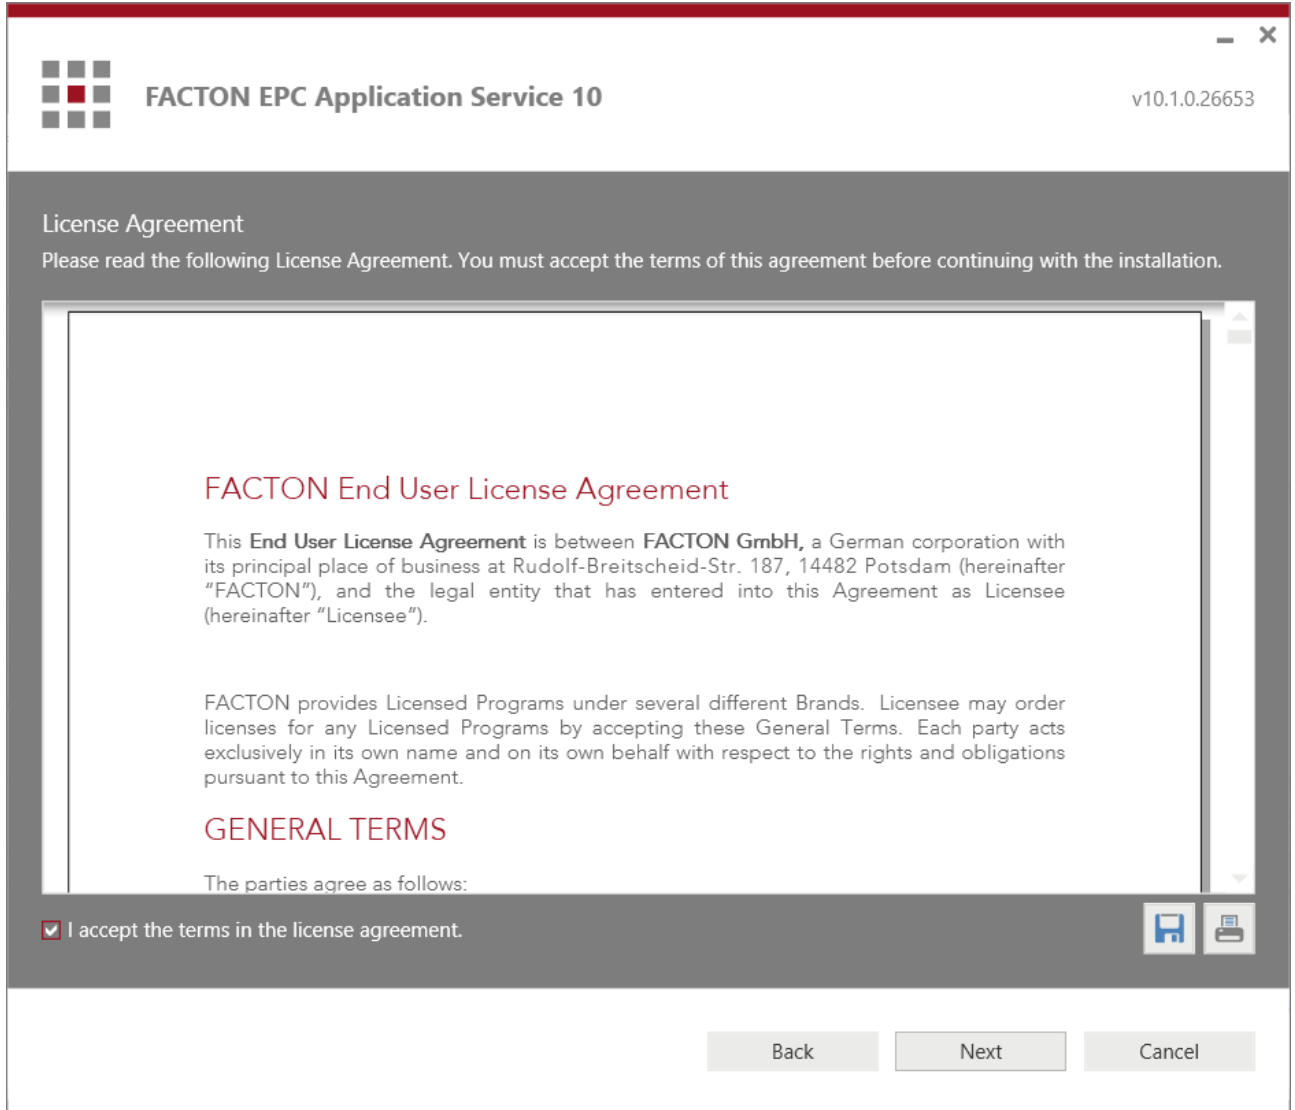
FACTON EPC Application Service 10

v10.1.0.26653

License Agreement

Please read the following License Agreement. You must accept the terms of this agreement before continuing with the installation.

FACTON End User License Agreement

This **End User License Agreement** is between **FACTON GmbH,** a German corporation with its principal place of business at Rudolf-Breitscheid-Str. 187, 14482 Potsdam (hereinafter "FACTON"), and the legal entity that has entered into this Agreement as Licensee (hereinafter "Licensee").

FACTON provides Licensed Programs under several different Brands. Licensee may order licenses for any Licensed Programs by accepting these General Terms. Each party acts exclusively in its own name and on its own behalf with respect to the rights and obligations pursuant to this Agreement.

GENERAL TERMS

The parties agree as follows:

I accept the terms in the license agreement.

Back Next Cancel